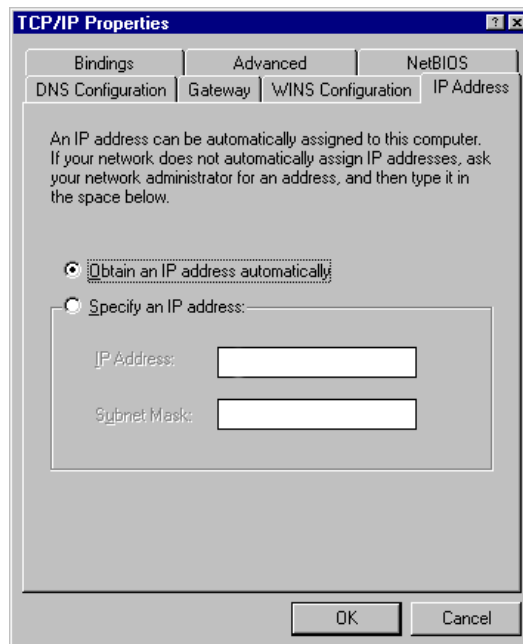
TCP/IP Properties

? X

Bindings | Advanced | NetBIOS

DNS Configuration | Gateway | WINS Configuration | IP Address

An IP address can be automatically assigned to this computer. If your network does not automatically assign IP addresses, ask your network administrator for an address, and then type it in the space below.

Obtain an IP address automatically

Specify an IP address:

IP Address:

Subnet Mask:

OK

Cancel